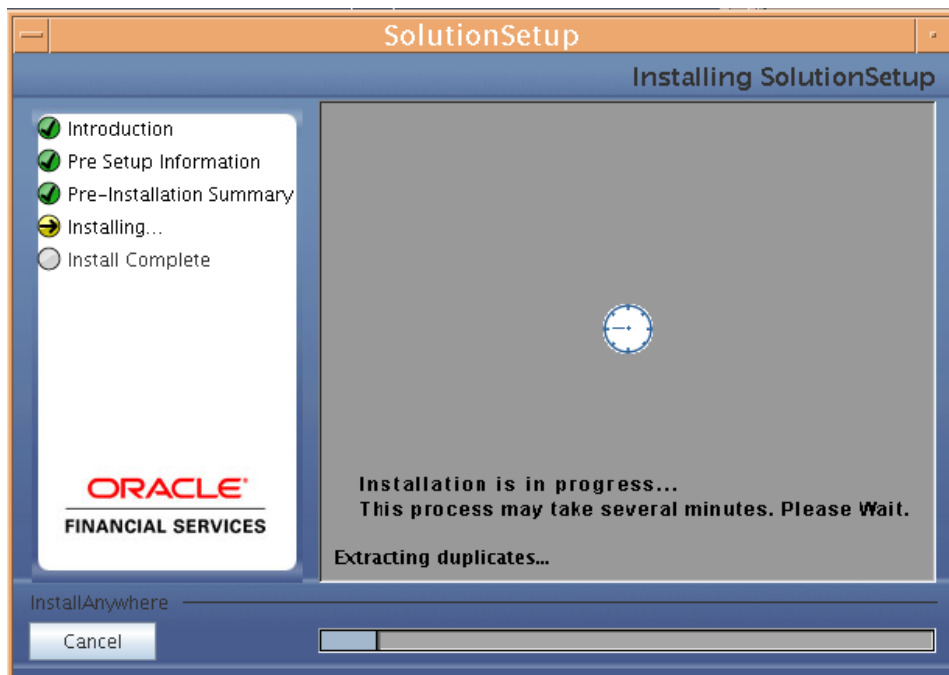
SolutionSetup

Installing SolutionSetup

Introduction
Pre Setup Information
Pre-Installation Summary
Installing...
Install Complete

ORACLE
FINANCIAL SERVICES

Installation is in progress...
This process may take several minutes. Please Wait.

Extracting duplicates...

InstallAnywhere

Cancel